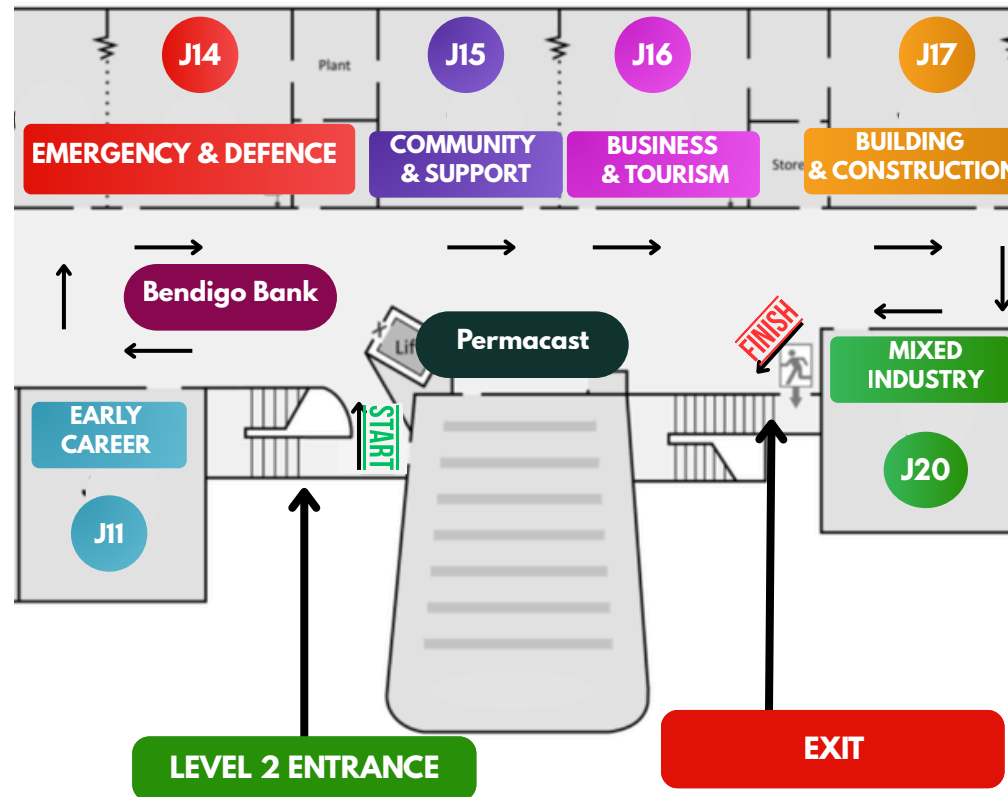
J14
Plant
J15
J16
J17
EMERGENCY & DEFENCE
COMMUNITY & SUPPORT
BUSINESS & TOURISM
Store
BUILDING & CONSTRUCTION
Bendigo Bank
Lif
Permacast
FINISH
MIXED INDUSTRY
EARLY CAREER
START
J20
J11
LEVEL 2 ENTRANCE
EXIT